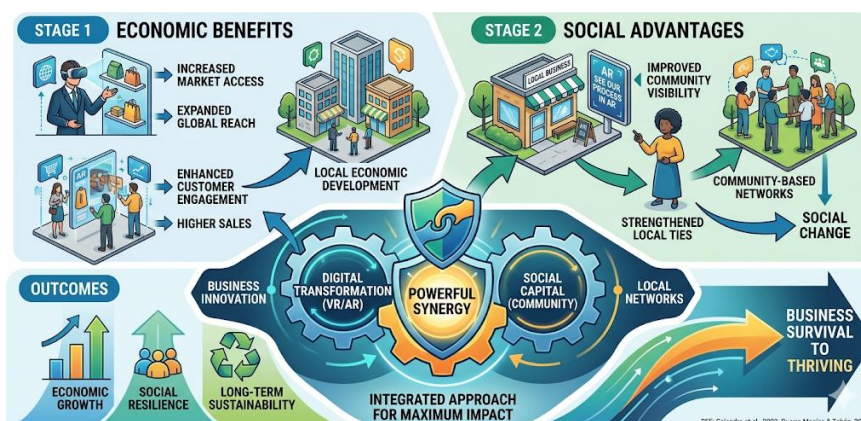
STAGE 1 ECONOMIC BENEFITS

INCREASED MARKET ACCESS

EXPANDED GLOBAL REACH

AR

ENHANCED CUSTOMER ENGAGEMENT

HIGHER SALES

LOCAL ECONOMIC DEVELOPMENT

STAGE 2 SOCIAL ADVANTAGES

LOCAL BUSINESS

AR SEE OUR PROCESS IN AR

IMPROVED COMMUNITY VISIBILITY

COMMUNITY-BASED NETWORKS

STRENGTHENED LOCAL TIES

SOCIAL CHANGE

OUTCOMES

ECONOMIC GROWTH

SOCIAL RESILIENCE

LONG-TERM SUSTAINABILITY

BUSINESS INNOVATION

DIGITAL TRANSFORMATION (VR/AR)

POWERFUL SYNERGY

SOCIAL CAPITAL (COMMUNITY)

LOCAL NETWORKS

INTEGRATED APPROACH FOR MAXIMUM IMPACT

BUSINESS SURVIVAL TO THRIVING

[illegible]